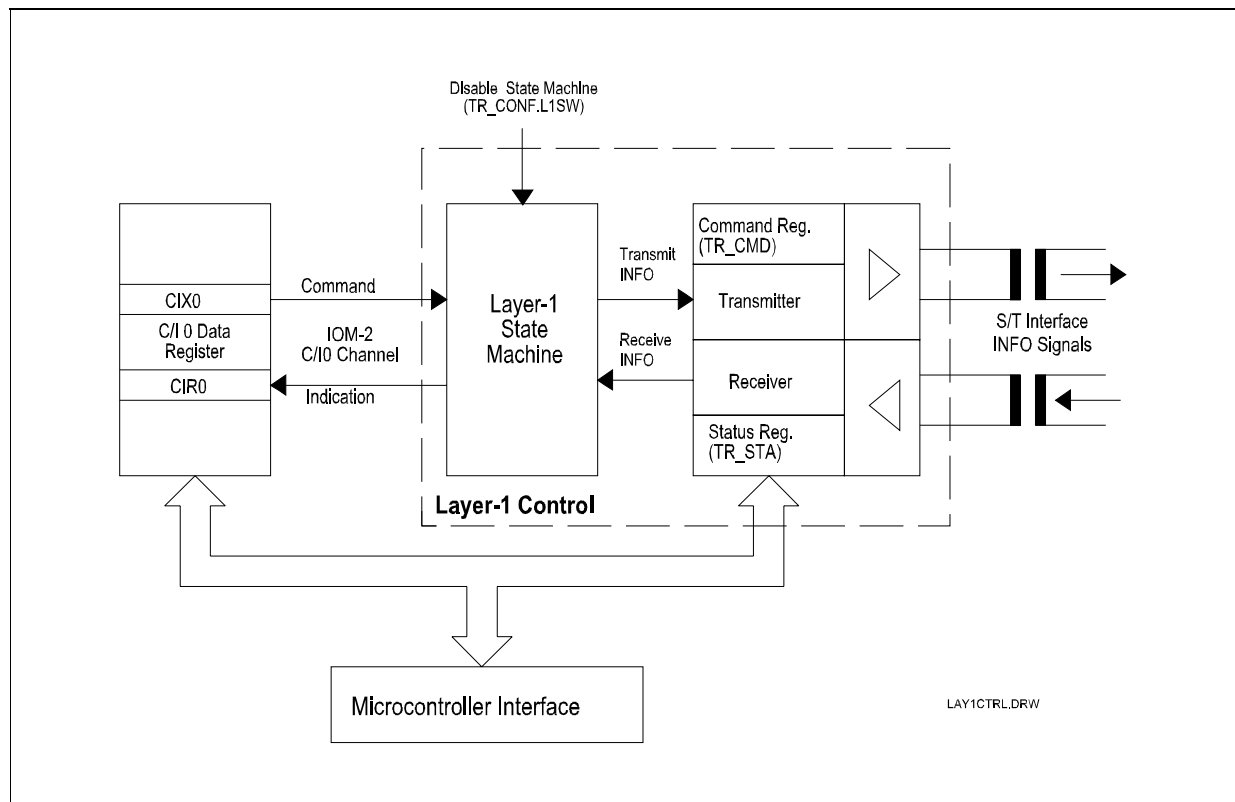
Disable State Machine
(TR_CONF.L1SW)

CIX0
C/I 0 Data Register
CIR0

Command
IOM-2
C/I0 Channel
Indication

Layer-1
State
Machine

Transmit
INFO
Receive
INFO

Command Reg.
(TR_CMD)
Transmitter
Receiver
Status Reg.
(TR_STA)

S/T Interface
INFO Signals

Layer-1 Control

Microcontroller Interface

LAY1CTRL.DRW